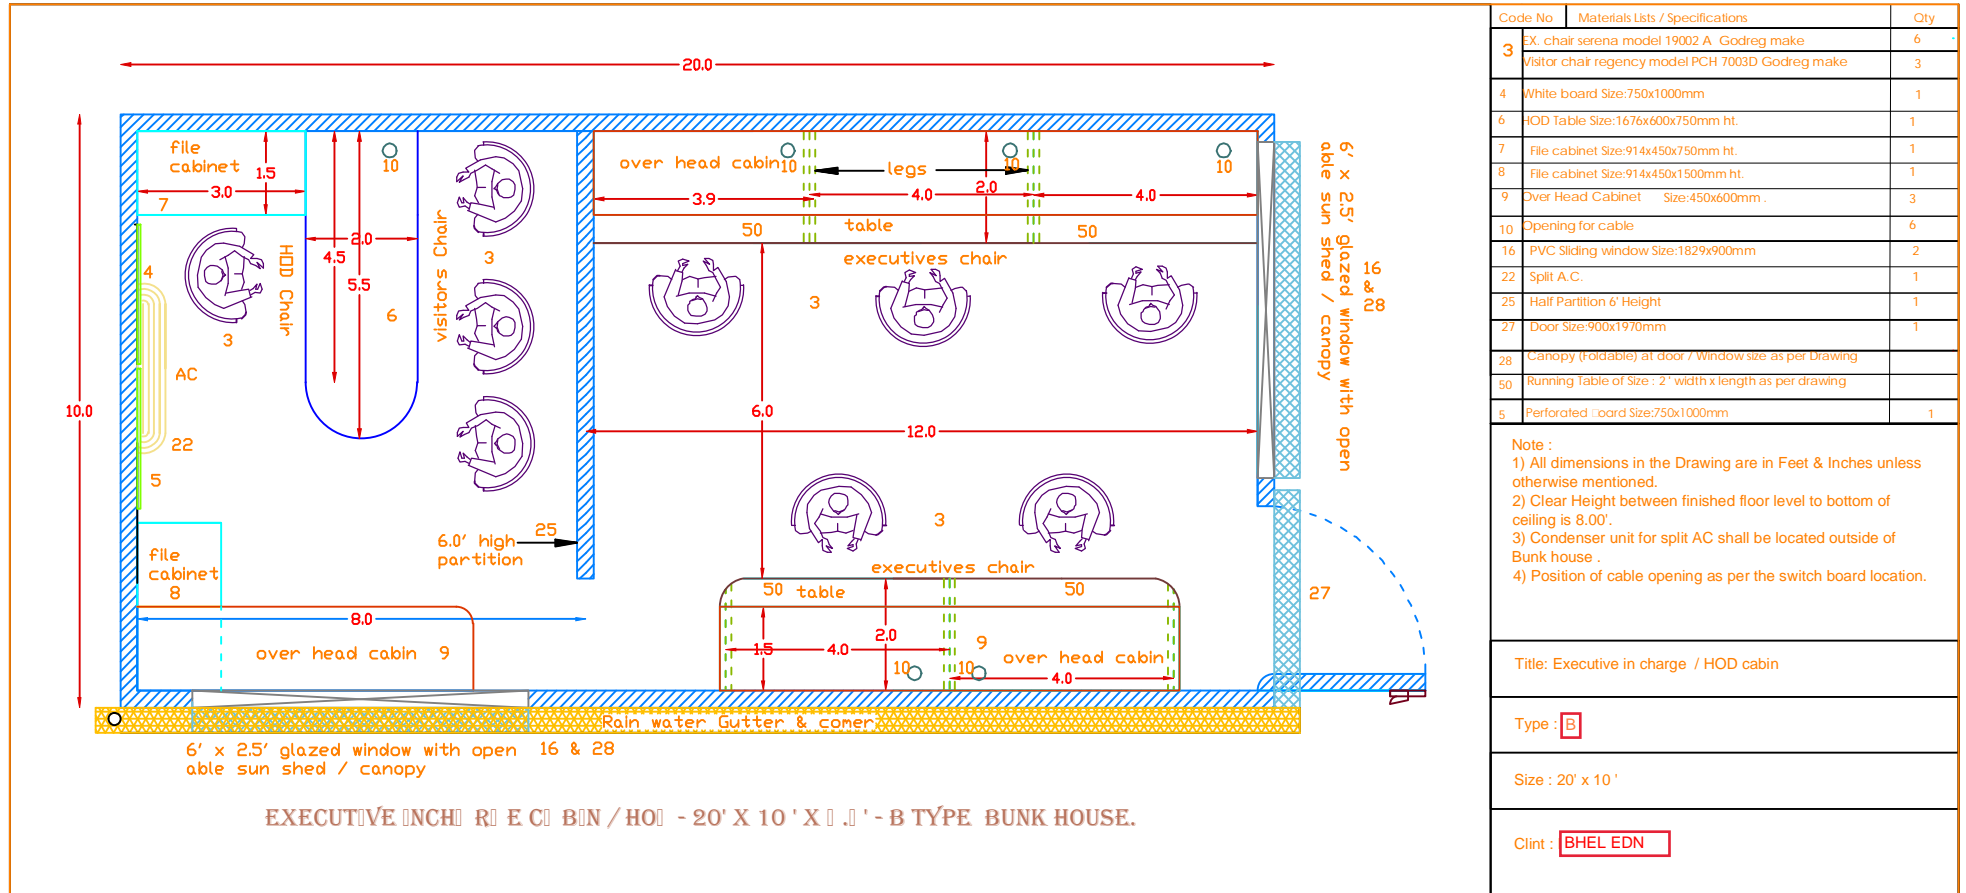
20.0

10.0

file cabinet
1.5
3.0
7
4
AC
22
5
3
HOD Chair
2.0
4.5
5.5
6
10
visitors Chair
3
file cabinet
8
6.0' high partition
25
8.0
over head cabin 9

over head cabin
10
legs
10
10
3.9
4.0
2.0
4.0
50
table
50
executives chair
3
6.0
12.0
3
executives chair
50 table
50
1.5
4.0
2.0
9
10
10
over head cabin
4.0

6' x 2.5' glazed window with open able sun shed / canopy
16 & 28
27

Rain water Gutter & corner
6' x 2.5' glazed window with open able sun shed / canopy 16 & 28

EXECUTIVE INCH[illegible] R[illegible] E C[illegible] B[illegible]N / HO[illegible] - 20' X 10 ' X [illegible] .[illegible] ' - B TYPE BUNK HOUSE.

| Code No | Materials Lists / Specifications | Qty |
|---|---|---|
| 3 | EX. chair serena model 19002 A Godreg make | 6 |
| | Visitor chair regency model PCH 7003D Godreg make | 3 |
| 4 | White board Size:750x1000mm | 1 |
| 6 | HOD Table Size:1676x600x750mm ht. | 1 |
| 7 | File cabinet Size:914x450x750mm ht. | 1 |
| 8 | File cabinet Size:914x450x1500mm ht. | 1 |
| 9 | Over Head Cabinet Size:450x600mm . | 3 |
| 10 | Opening for cable | 6 |
| 16 | PVC Sliding window Size:1829x900mm | 2 |
| 22 | Split A.C. | 1 |
| 25 | Half Partition 6' Height | 1 |
| 27 | Door Size:900x1970mm | 1 |
| 28 | Canopy (Foldable) at door / Window size as per Drawing | |
| 50 | Running Table of Size : 2 ' width x length as per drawing | |
| 5 | Perforated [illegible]oard Size:750x1000mm | 1 |

Note :
1) All dimensions in the Drawing are in Feet & Inches unless otherwise mentioned.
2) Clear Height between finished floor level to bottom of ceiling is 8.00'.
3) Condenser unit for split AC shall be located outside of Bunk house .
4) Position of cable opening as per the switch board location.

Title: Executive in charge / HOD cabin

Type : B

Size : 20' x 10 '

Clint : BHEL EDN